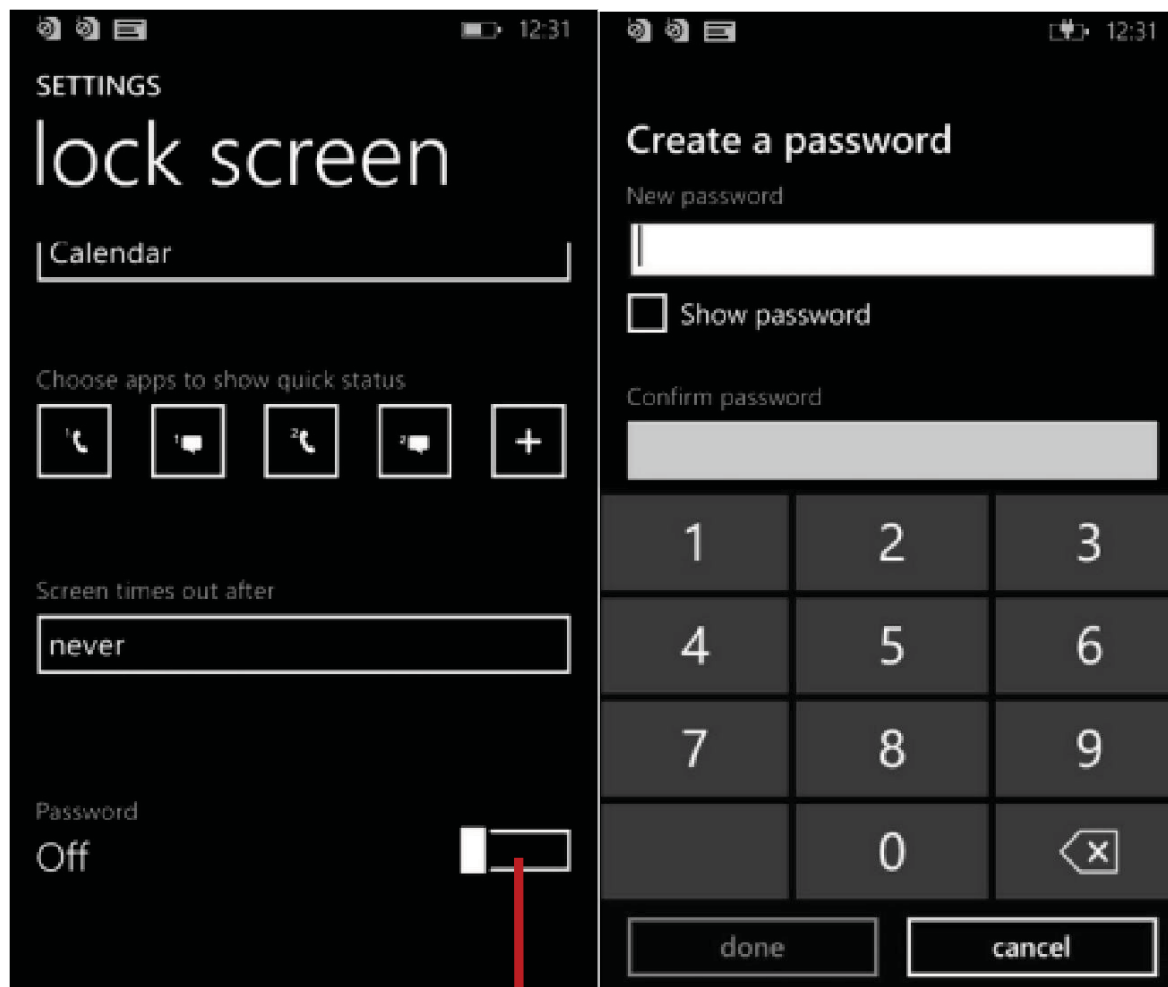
12:31

SETTINGS

lock screen

Calendar

Choose apps to show quick status

1 1 2 2 +

Screen times out after

never

Password

Off

12:31

Create a password

New password

Show password

Confirm password

| 1 | 2 | 3 |
|---|---|---|
| 4 | 5 | 6 |
| 7 | 8 | 9 |
|  | 0 |  |

done

cancel